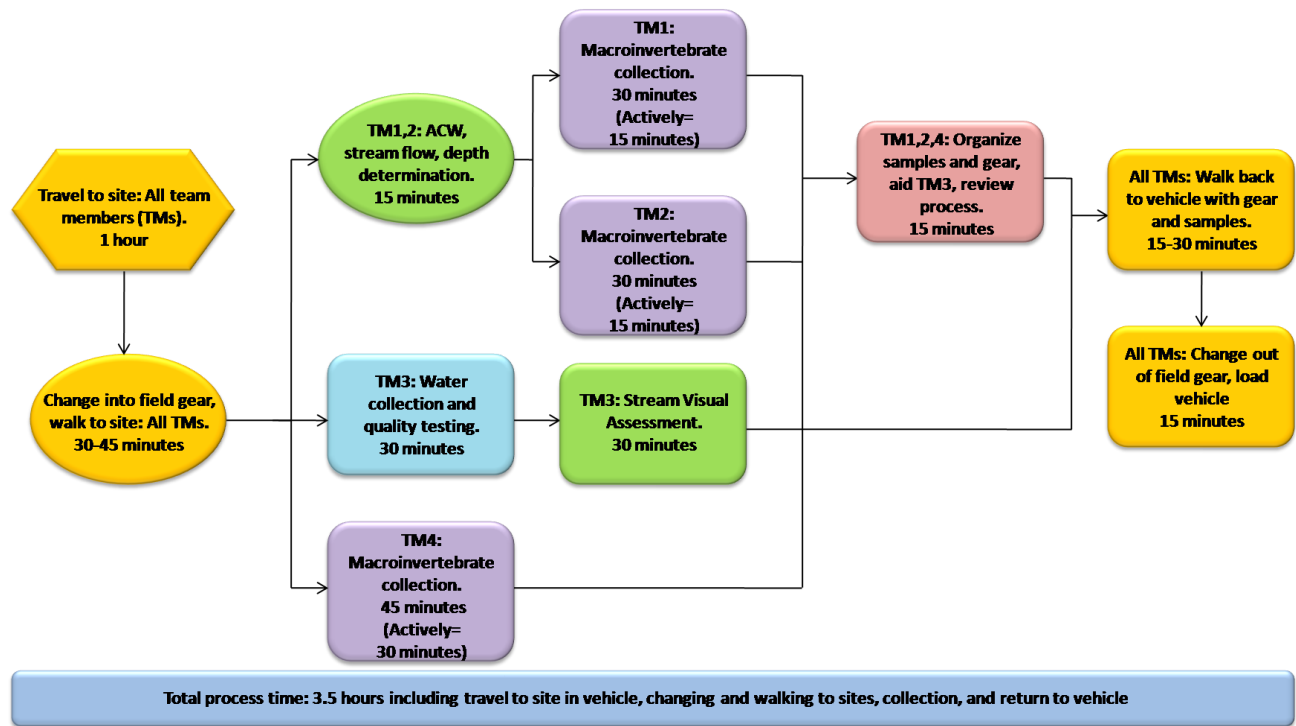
Travel to site: All team members (TMs). 1 hour

Change into field gear, walk to site: All TMs. 30-45 minutes

TM1,2: ACW, stream flow, depth determination. 15 minutes

TM1: Macroinvertebrate collection. 30 minutes (Actively= 15 minutes)

TM2: Macroinvertebrate collection. 30 minutes (Actively= 15 minutes)

TM3: Water collection and quality testing. 30 minutes

TM3: Stream Visual Assessment. 30 minutes

TM4: Macroinvertebrate collection. 45 minutes (Actively= 30 minutes)

TM1,2,4: Organize samples and gear, aid TM3, review process. 15 minutes

All TMs: Walk back to vehicle with gear and samples. 15-30 minutes

All TMs: Change out of field gear, load vehicle 15 minutes

Total process time: 3.5 hours including travel to site in vehicle, changing and walking to sites, collection, and return to vehicle